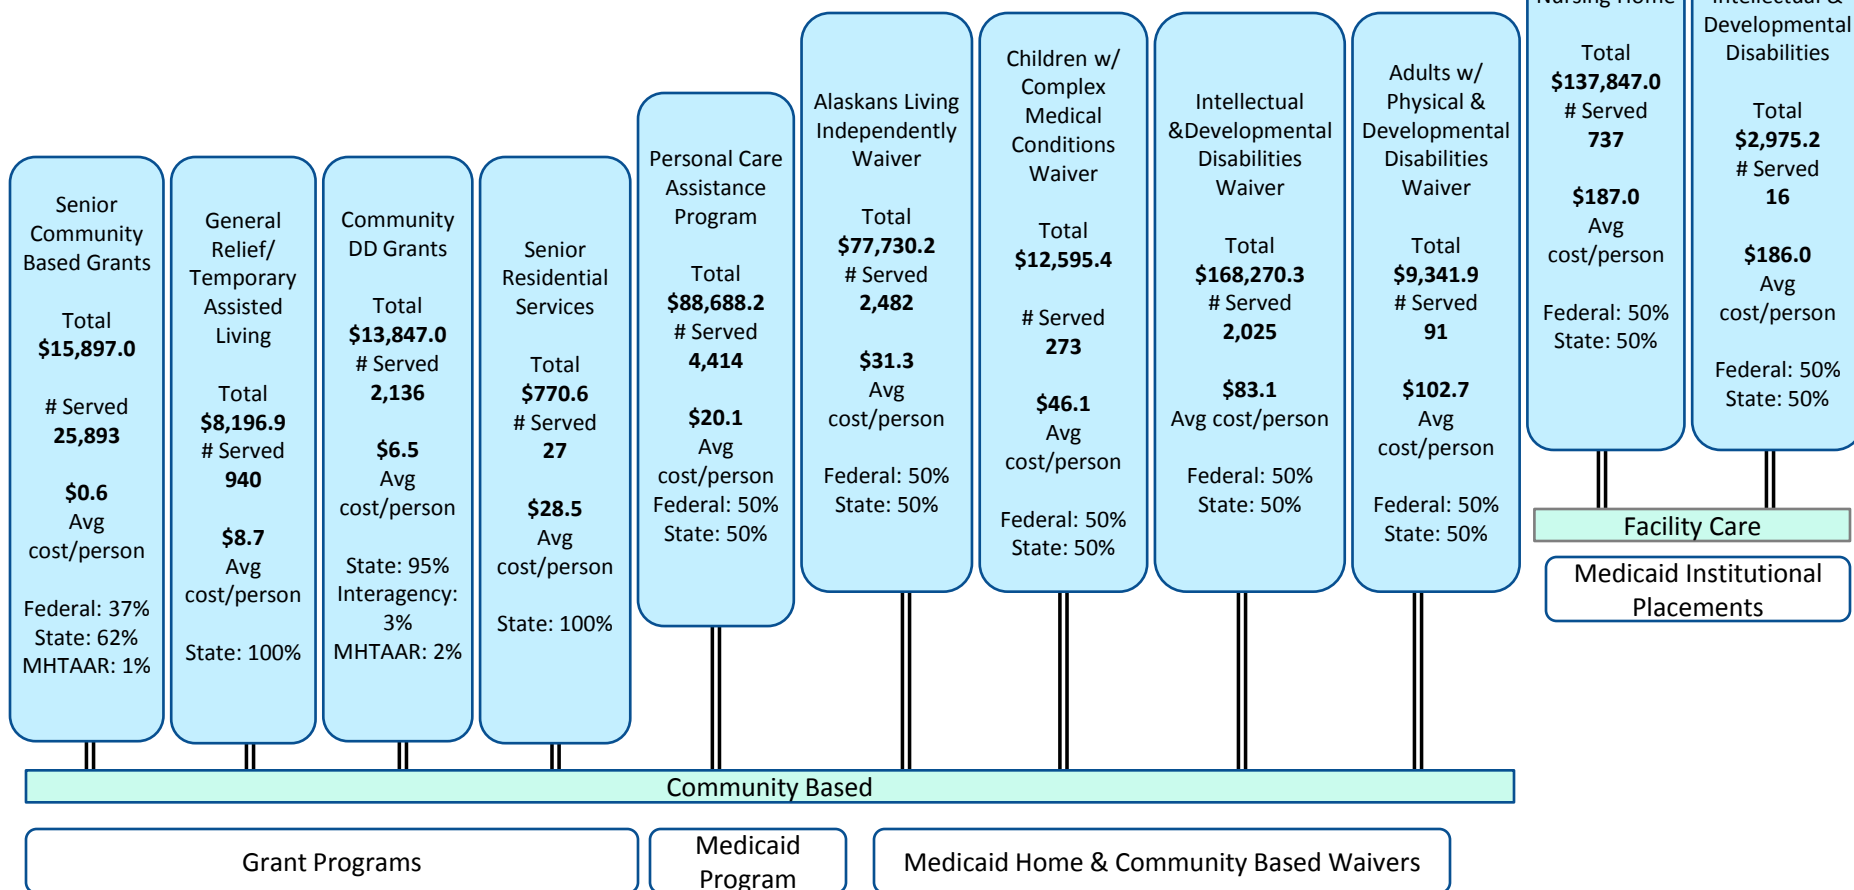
Senior Community Based Grants

Total
$15,897.0

# Served
25,893

$0.6
Avg
cost/person

Federal: 37%
State: 62%
MHTAAR: 1%

General Relief/ Temporary Assisted Living

Total
$8,196.9
# Served
940

$8.7
Avg
cost/person

State: 100%

Community DD Grants

Total
$13,847.0
# Served
2,136

$6.5
Avg
cost/person

State: 95%
Interagency: 3%
MHTAAR: 2%

Senior Residential Services

Total
$770.6
# Served
27

$28.5
Avg
cost/person

State: 100%

Personal Care Assistance Program

Total
$88,688.2
# Served
4,414

$20.1
Avg
cost/person
Federal: 50%
State: 50%

Alaskans Living Independently Waiver

Total
$77,730.2
# Served
2,482

$31.3
Avg
cost/person

Federal: 50%
State: 50%

Children w/ Complex Medical Conditions Waiver

Total
$12,595.4

# Served
273

$46.1
Avg
cost/person

Federal: 50%
State: 50%

Intellectual &Developmental Disabilities Waiver

Total
$168,270.3
# Served
2,025

$83.1
Avg cost/person

Federal: 50%
State: 50%

Adults w/ Physical & Developmental Disabilities Waiver

Total
$9,341.9
# Served
91

$102.7
Avg
cost/person

Federal: 50%
State: 50%

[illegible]

Total
$137,847.0
# Served
737

$187.0
Avg
cost/person

Federal: 50%
State: 50%

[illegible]
Developmental Disabilities

Total
$2,975.2
# Served
16

$186.0
Avg
cost/person

Federal: 50%
State: 50%

Facility Care

Medicaid Institutional Placements

Community Based

Grant Programs

Medicaid Program

Medicaid Home & Community Based Waivers